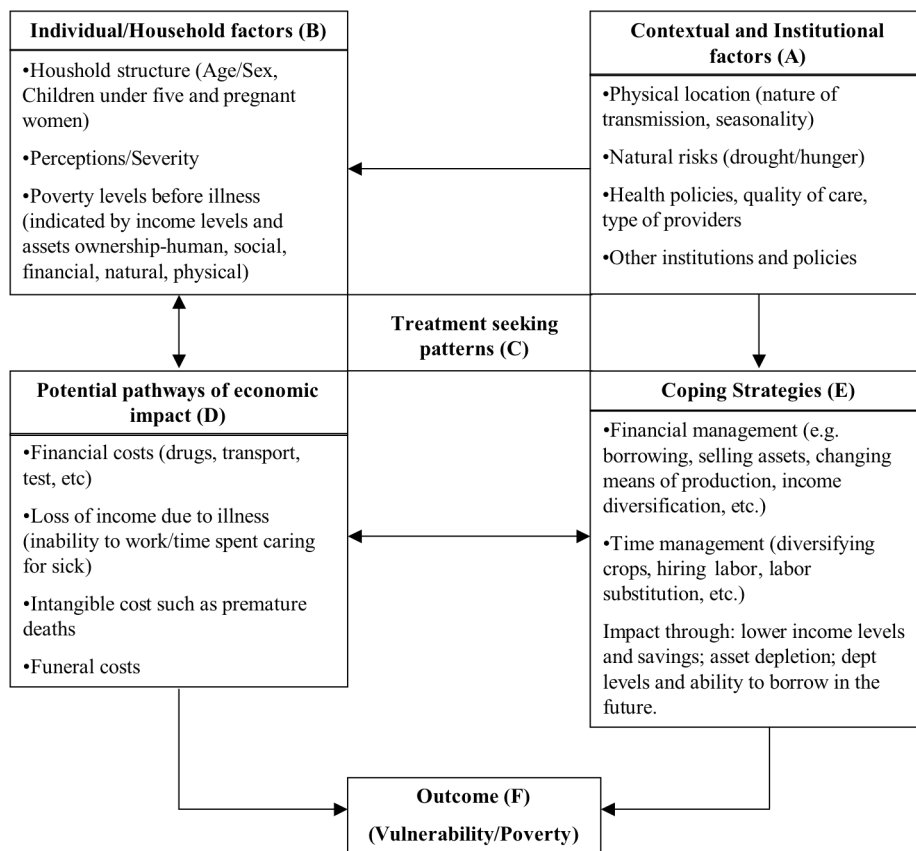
**Individual/Household factors (B)**

•Houshold structure (Age/Sex, Children under five and pregnant women)

•Perceptions/Severity

•Poverty levels before illness (indicated by income levels and assets ownership-human, social, financial, natural, physical)

**Contextual and Institutional factors (A)**

•Physical location (nature of transmission, seasonality)

•Natural risks (drought/hunger)

•Health policies, quality of care, type of providers

•Other institutions and policies

**Treatment seeking patterns (C)**

**Potential pathways of economic impact (D)**

•Financial costs (drugs, transport, test, etc)

•Loss of income due to illness (inability to work/time spent caring for sick)

•Intangible cost such as premature deaths

•Funeral costs

**Coping Strategies (E)**

•Financial management (e.g. borrowing, selling assets, changing means of production, income diversification, etc.)

•Time management (diversifying crops, hiring labor, labor substitution, etc.)

Impact through: lower income levels and savings; asset depletion; dept levels and ability to borrow in the future.

**Outcome (F)**

**(Vulnerability/Poverty)**